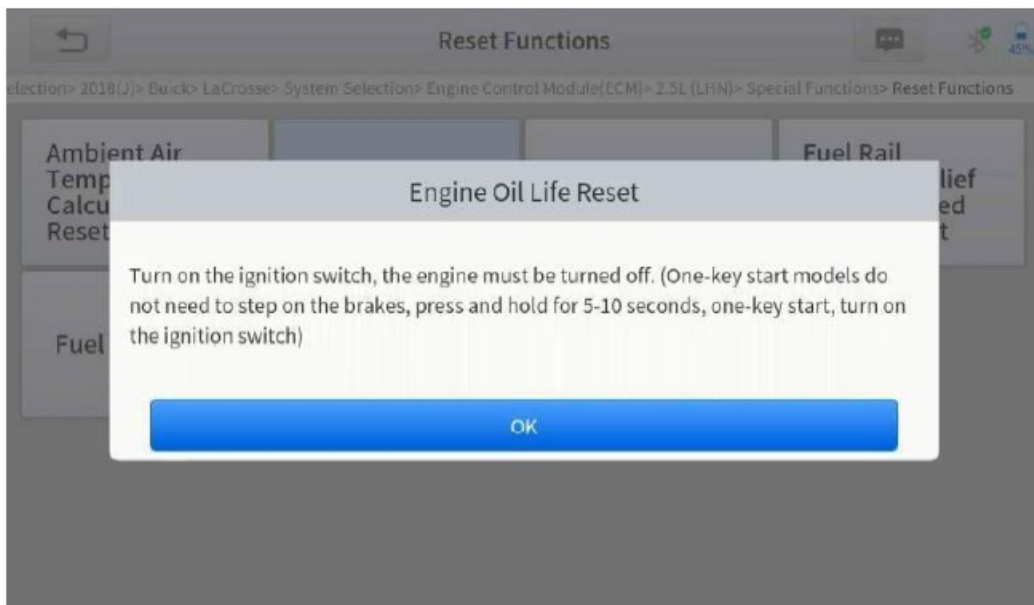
Reset Functions

45%

election> 2018(J)> Buick> LaCrosse> System Selection> Engine Control Module(ECM)> 2.5L (LHN)> Special Functions> Reset Functions

Ambient Air Temp Calcu Reset

Fuel Rail lief ed t

Fuel

Engine Oil Life Reset

Turn on the ignition switch, the engine must be turned off. (One-key start models do not need to step on the brakes, press and hold for 5-10 seconds, one-key start, turn on the ignition switch)

OK